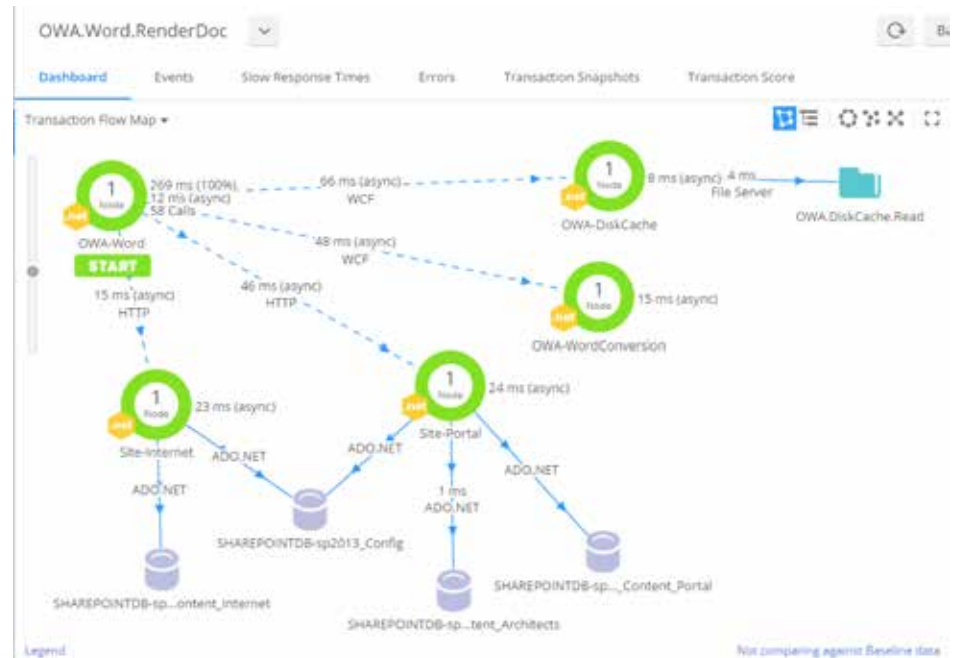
OWA.Word.RenderDoc

Dashboard Events Slow Response Times Errors Transaction Snapshots Transaction Score

Transaction Flow Map ▾

1 Node .net OWA-Word START

269 ms (100%), 12 ms (async) 58 Calls

66 ms (async) WCF

1 Node .net OWA-DiskCache

8 ms (async)

4 ms File Server

OWA.DiskCache.Read

48 ms (async) WCF

1 Node .net OWA-WordConversion

15 ms (async)

15 ms (async) HTTP

46 ms (async) HTTP

1 Node .net Site-Internet

23 ms (async)

1 Node .net Site-Portal

24 ms (async)

ADO.NET

ADO.NET

ADO.NET

ADO.NET

1 ms ADO.NET

SHAREPOINTDB-sp2013_Config

SHAREPOINTDB-sp..._Content_Portal

SHAREPOINTDB-sp....ontent_Internet

SHAREPOINTDB-sp....tent_Architects

Legend

Not comparing against Baseline data